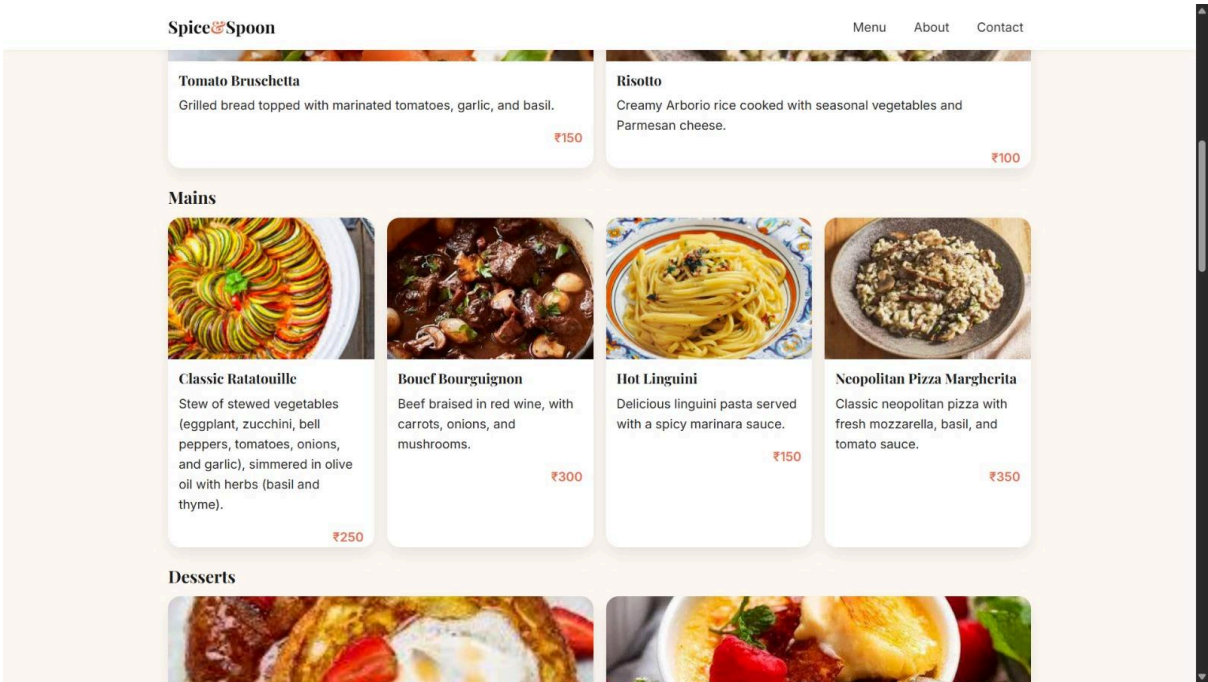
Spice&Spoon

Menu About Contact

Tomato Bruschetta
Grilled bread topped with marinated tomatoes, garlic, and basil.
₹150

Risotto
Creamy Arborio rice cooked with seasonal vegetables and Parmesan cheese.
₹100

Mains

Classic Ratatouille
Stew of stewed vegetables (eggplant, zucchini, bell peppers, tomatoes, onions, and garlic), simmered in olive oil with herbs (basil and thyme).
₹250

Bouef Bourguignon
Beef braised in red wine, with carrots, onions, and mushrooms.
₹300

Hot Linguini
Delicious linguini pasta served with a spicy marinara sauce.
₹150

Neopolitan Pizza Margherita
Classic neopolitan pizza with fresh mozzarella, basil, and tomato sauce.
₹350

Desserts